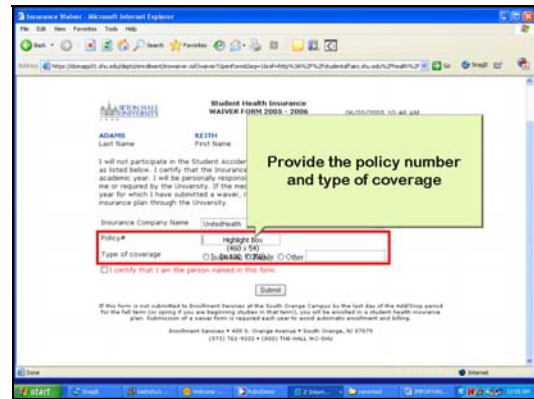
Insurance Waiver - Microsoft Internet Explorer

File Edit View Favorites Tools Help

Back Search Favorites

Address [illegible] Go

SETON HALL UNIVERSITY

Student Health Insurance
WAIVER FORM 2005 - 2006

06/20/2005 10:40 AM

ADAMS
Last Name

KEITH
First Name

I will not participate in the Student Accider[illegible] as listed below. I certify that the Insurance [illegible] academic year. I will be personally responsi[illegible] me or required by the University. If the med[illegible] year for which I have submitted a waiver, i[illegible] insurance plan through the University.

Provide the policy number and type of coverage

Insurance Company Name UnitedHealth

Policy#

Highlight Box
(460 x 54)

Type of coverage Individual Family Other

I certify that I am the person named in this form.

Submit

If this form is not submitted to Enrollment Services at the South Orange Campus by the last day of the Add/Drop period for the fall term (or spring if you are beginning studies in that term), you will be enrolled in a student health insurance plan. Submission of a waiver form is required each year to avoid automatic enrollment and billing.

Enrollment Services • 400 S. Orange Avenue • South Orange, NJ 07079
(973) 761-9332 • (800) THE HALL WC-SHU

Done

Internet

start